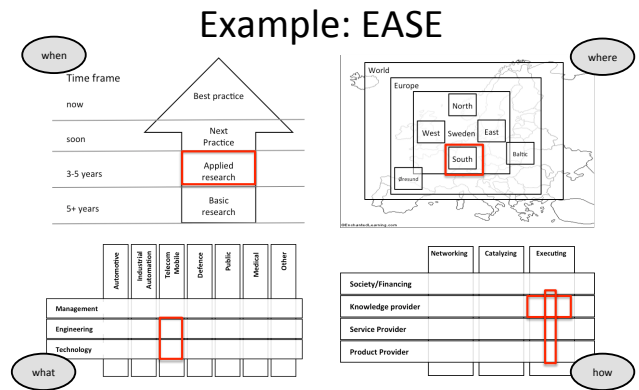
Example: EASE

when

Time frame

now

soon

3-5 years

5+ years

Best practice

Next Practice

Applied research

Basic research

where

World

Europe

North

West

Sweden

East

South

Baltic

Øresund

©EnchantedLearning.com

Automotive

Industrial Automation

Telecom Mobile

Defence

Public

Medical

Other

Management

Engineering

Technology

what

Networking

Catalyzing

Executing

Society/Financing

Knowledge provider

Service Provider

Product Provider

how